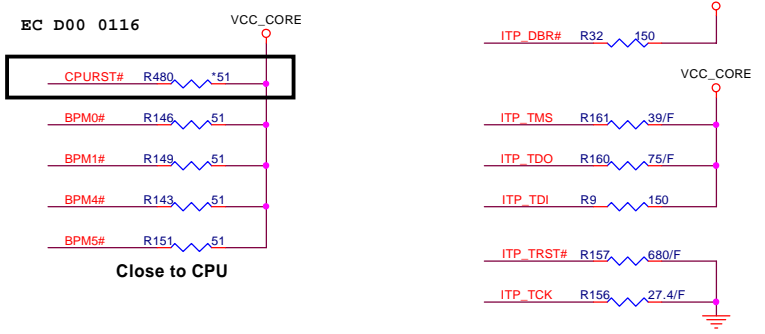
EC D00 0116

VCC_CORE

CPURST# R480 *51

BPM0# R146 51

BPM1# R149 51

BPM4# R143 51

BPM5# R151 51

Close to CPU

ITP_DBR# R32 150

VCC_CORE

ITP_TMS R161 39/F

ITP_TDO R160 75/F

ITP_TDI R9 150

ITP_TRST# R157 680/F

ITP_TCK R156 27.4/F